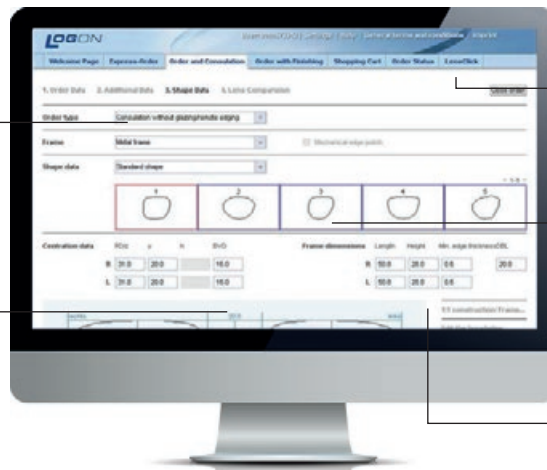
LOGON

Welcome Page | Express Order | Order and Consulation | Order with Finishing | Shopping Cart | Order Status | LensOlick

1. Order Data 2. Additional Data 3. Shape Data 4. Lens Comparison

Order type: Consulation without glazing/remote edging

Frame: Metal frame

Mechanical edge polish

Shape data: Standard shape

1 2 3 4 5

Centration data

R 31.0 20.0 16.0

L 31.0 20.0 16.0

Frame dimensions Length Height Min. edge thickness DBL

R 50.0 28.0 0.6 20.0

L 50.0 28.0 0.6

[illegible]